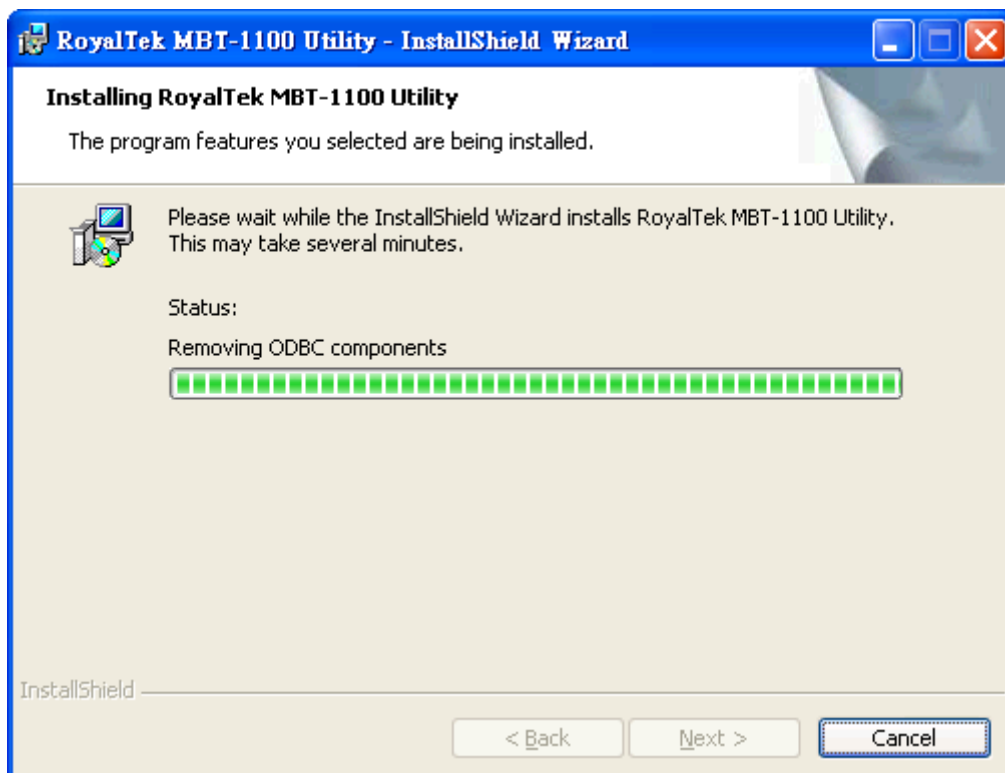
RoyalTek MBT-1100 Utility - InstallShield Wizard

Installing RoyalTek MBT-1100 Utility

The program features you selected are being installed.

Please wait while the InstallShield Wizard installs RoyalTek MBT-1100 Utility. This may take several minutes.

Status:

Removing ODBC components

InstallShield

< Back

Next >

Cancel